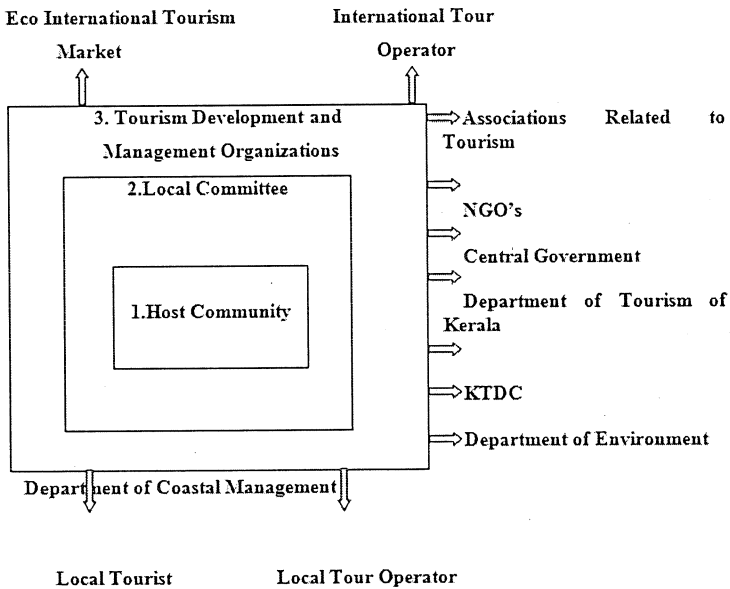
Eco International Tourism Market

International Tour Operator

3. Tourism Development and Management Organizations

2.Local Committee

1.Host Community

Associations Related to Tourism

NGO's

Central Government

Department of Tourism of Kerala

KTDC

Department of Environment

Department of Coastal Management

Local Tourist

Local Tour Operator